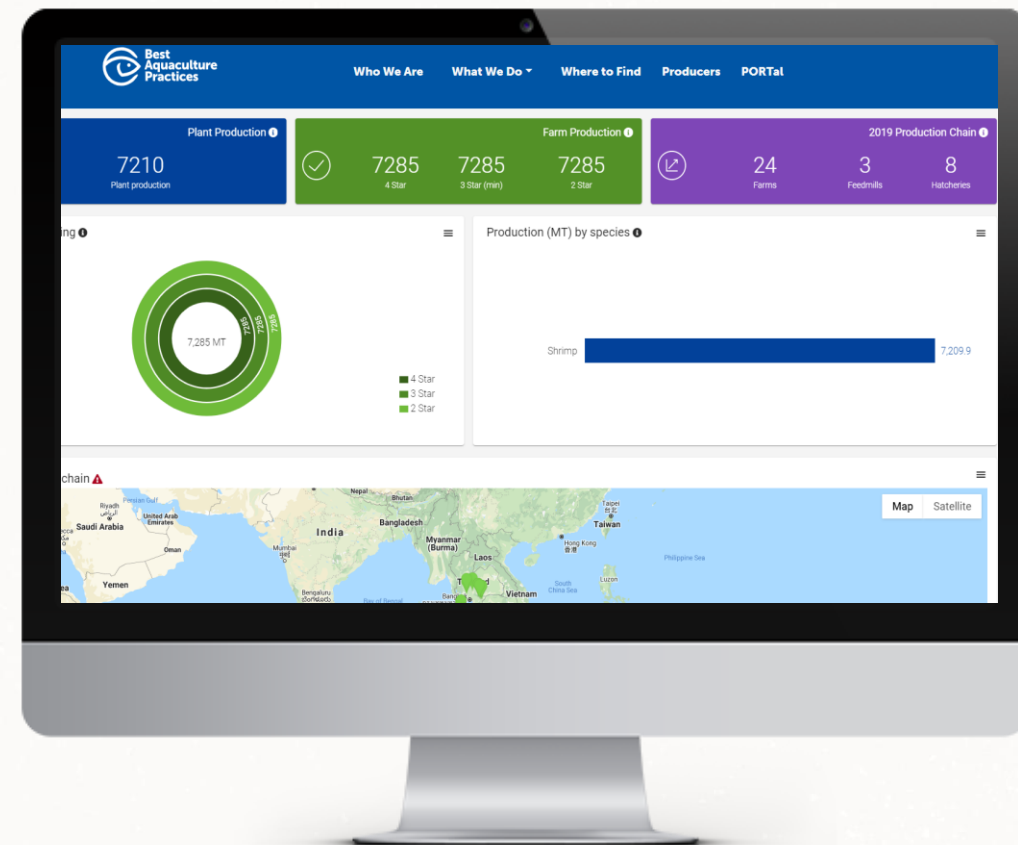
Best Aquaculture Practices

Who We Are
What We Do
Where to Find
Producers
PORTal

Plant Production
7210
Plant production

Farm Production
7285
4 Star
7285
3 Star (min)
7285
2 Star

2019 Production Chain
24
Farms
3
Feedmills
8
Hatcheries

ing

7,285 MT
7285
7285
7285

4 Star
3 Star
2 Star

Production (MT) by species

Shrimp
7,209.9

chain

Map
Satellite

Persian Gulf
Riyadh
Saudi Arabia
United Arab Emirates
Oman
Yemen
Nepal
Bhutan
India
Mumbai
Bangladesh
Bengaluru
Bay of Bengal
Myanmar (Burma)
Laos
Bangkok
Vietnam
Taipei
Taiwan
Hong Kong
Philippine Sea
South China Sea
Luzon